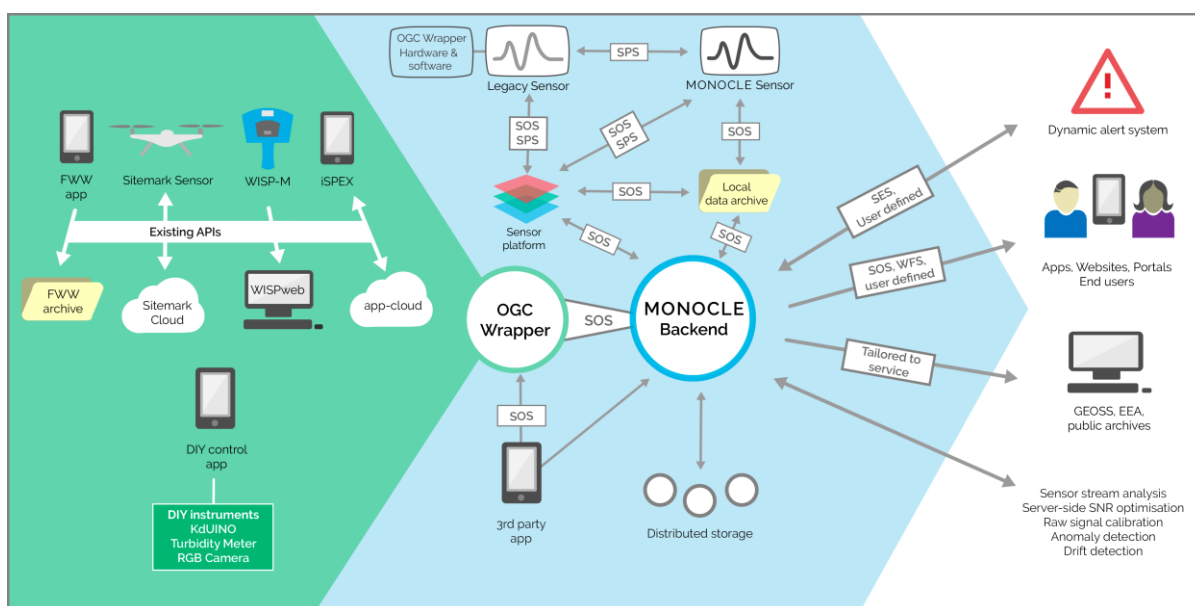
FWW app

Sitemark Sensor

WISP-M

iSPEX

Existing APIs

FWW archive

Sitemark Cloud

WISPweb

app-cloud

DIY control app

DIY instruments
KdUINO
Turbidity Meter
RGB Camera

OGC Wrapper Hardware & software

Legacy Sensor

SPS

MONOCLE Sensor

SOS SPS

SOS SPS

SOS

Sensor platform

SOS

Local data archive

SOS

SOS

OGC Wrapper

SOS

MONOCLE Backend

SOS

3rd party app

Distributed storage

SES, User defined

SOS, WFS, user defined

Tailored to service

Dynamic alert system

Apps, Websites, Portals
End users

GEOSS, EEA, public archives

Sensor stream analysis
Server-side SNR optimisation
Raw signal calibration
Anomaly detection
Drift detection